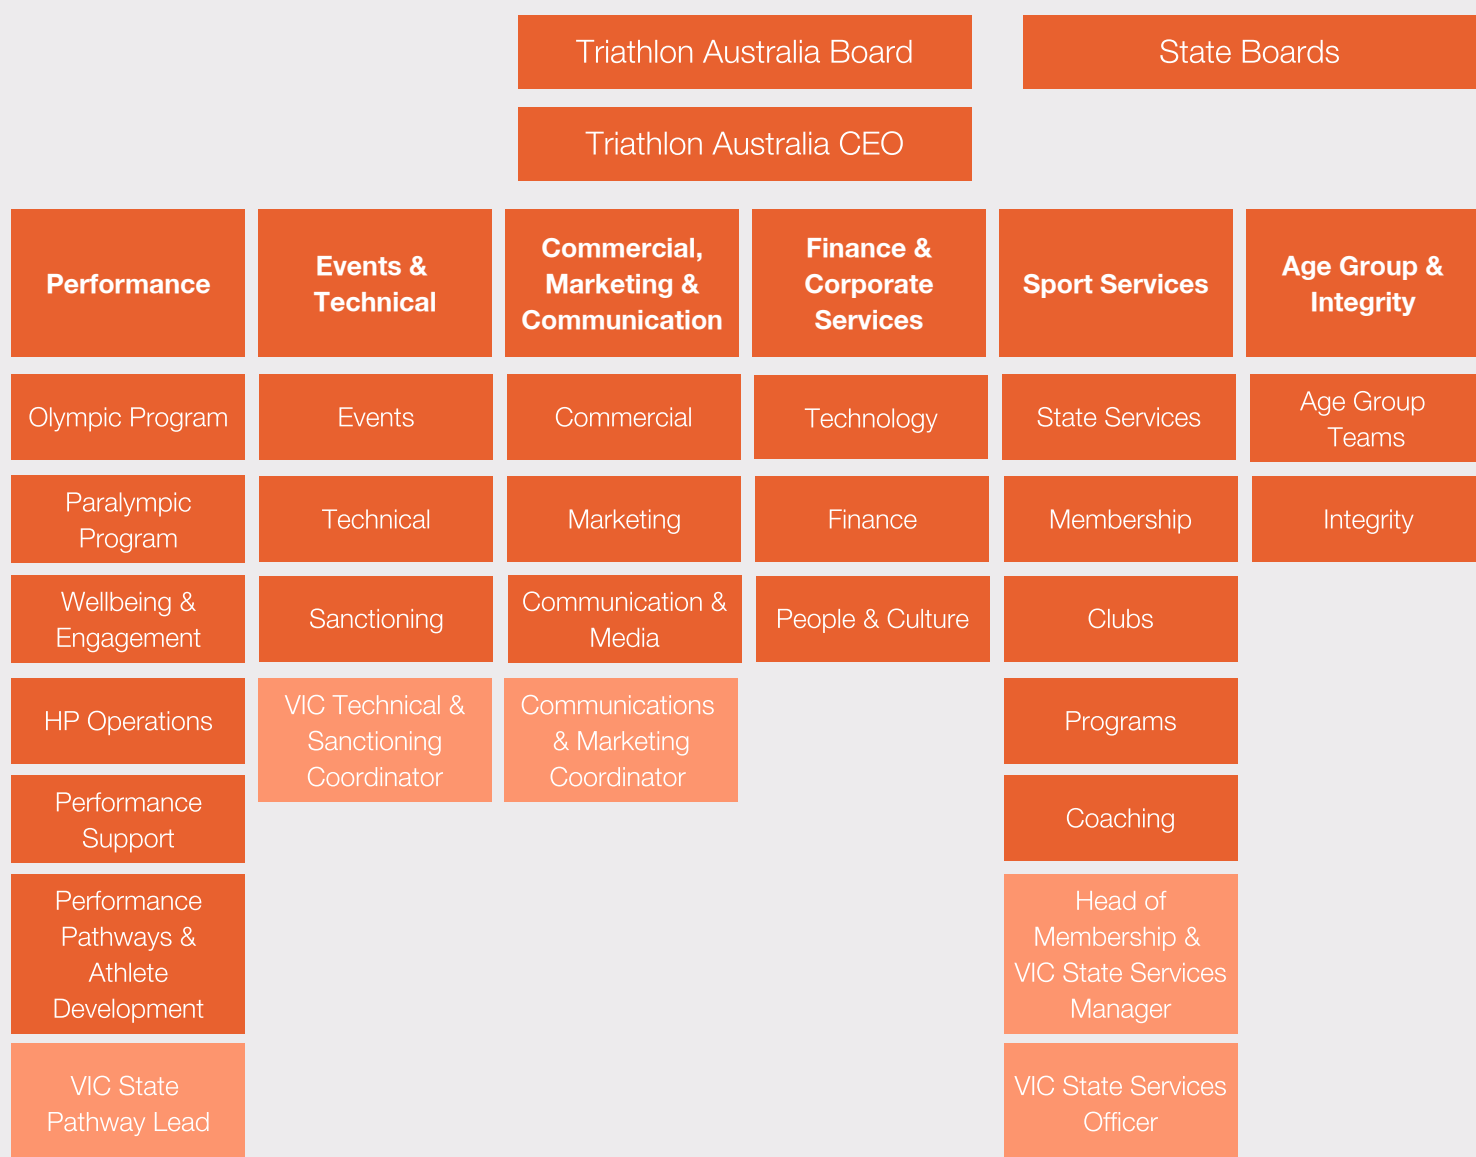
Triathlon Australia Board

State Boards

Triathlon Australia CEO

Performance

Olympic Program

Paralympic Program

Wellbeing & Engagement

HP Operations

Performance Support

Performance Pathways & Athlete Development

VIC State Pathway Lead

Events & Technical

Events

Technical

Sanctioning

VIC Technical & Sanctioning Coordinator

Commercial, Marketing & Communication

Commercial

Marketing

Communication & Media

Communications & Marketing Coordinator

Finance & Corporate Services

Technology

Finance

People & Culture

Sport Services

State Services

Membership

Clubs

Programs

Coaching

Head of Membership & VIC State Services Manager

VIC State Services Officer

Age Group & Integrity

Age Group Teams

Integrity